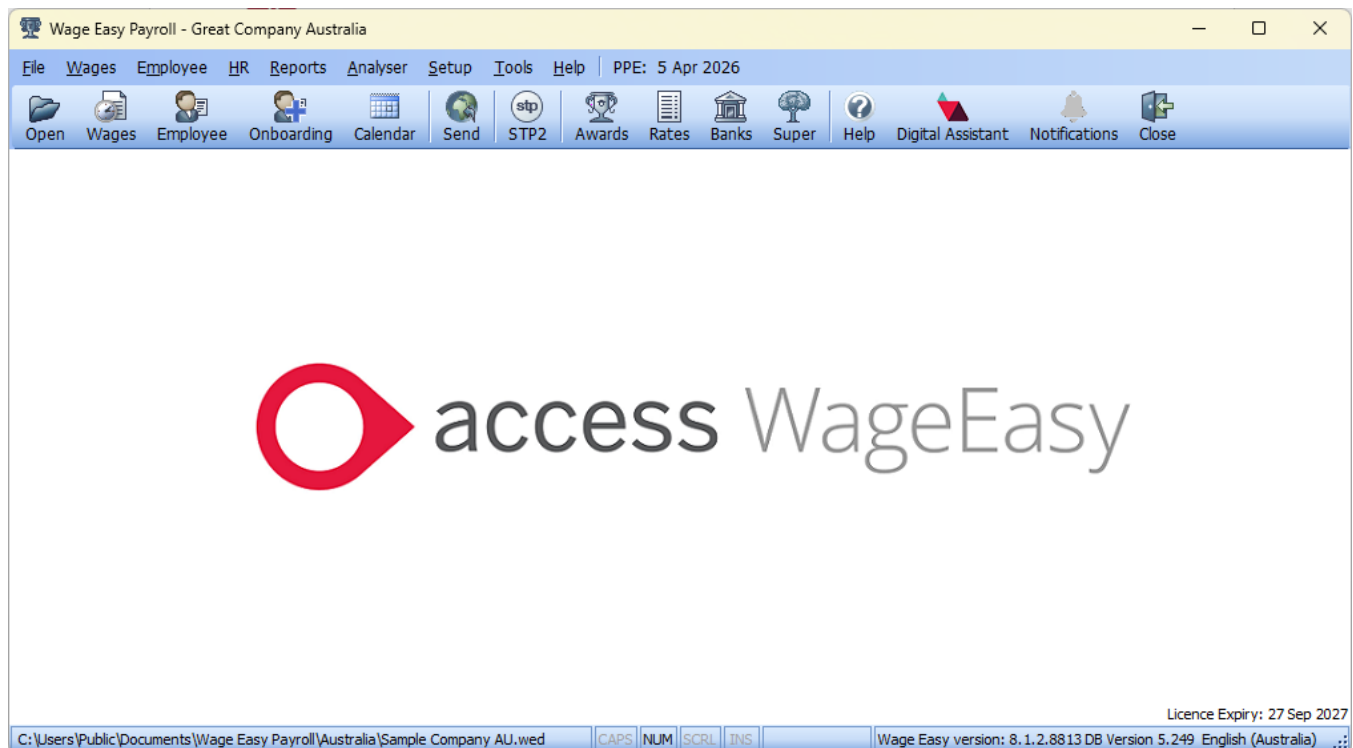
Wage Easy Payroll - Great Company Australia

File Wages Employee HR Reports Analyser Setup Tools Help PPE: 5 Apr 2026

Open Wages Employee Onboarding Calendar Send stp STP2 Awards Rates Banks Super Help Digital Assistant Notifications Close

access WageEasy

Licence Expiry: 27 Sep 2027

C:\Users\Public\Documents\Wage Easy Payroll\Australia\Sample Company AU.wed CAPS NUM SCRL INS Wage Easy version: 8.1.2.8813 DB Version 5.249 English (Australia)